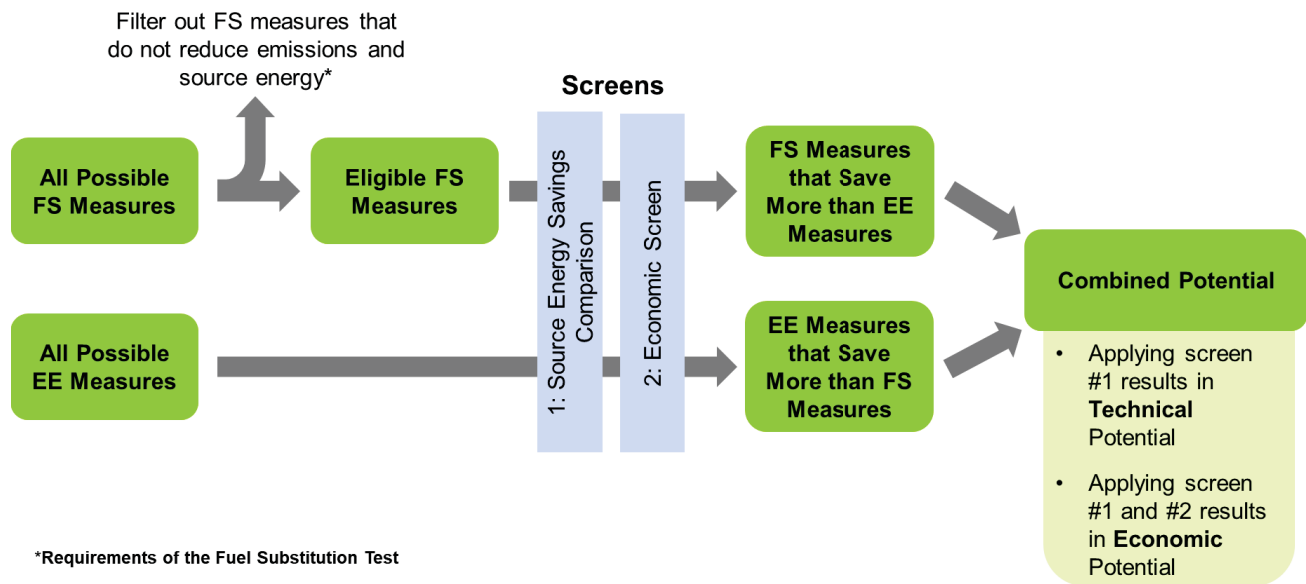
Filter out FS measures that do not reduce emissions and source energy*

Screens

All Possible FS Measures

Eligible FS Measures

1: Source Energy Savings Comparison

2: Economic Screen

FS Measures that Save More than EE Measures

All Possible EE Measures

EE Measures that Save More than FS Measures

Combined Potential

• Applying screen #1 results in **Technical** Potential

• Applying screen #1 and #2 results in **Economic** Potential

*Requirements of the Fuel Substitution Test